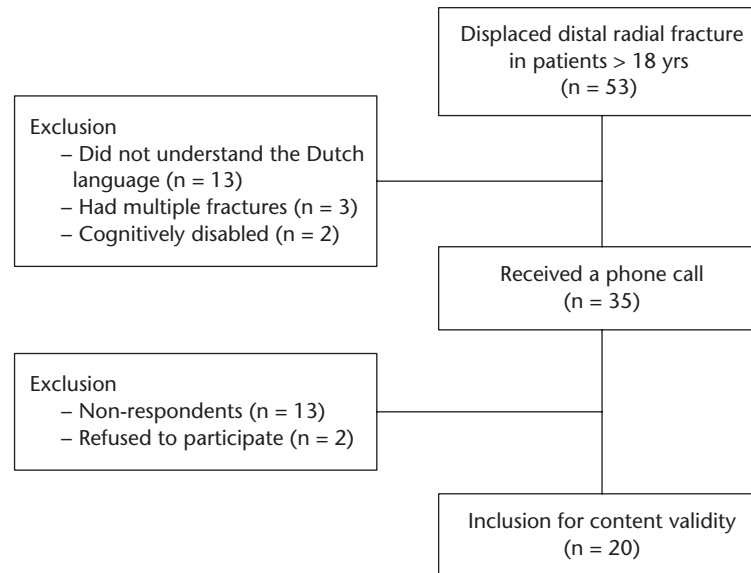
Displaced distal radial fracture in patients > 18 yrs (n = 53)

Exclusion
– Did not understand the Dutch language (n = 13)
– Had multiple fractures (n = 3)
– Cognitively disabled (n = 2)

Received a phone call (n = 35)

Exclusion
– Non-respondents (n = 13)
– Refused to participate (n = 2)

Inclusion for content validity (n = 20)